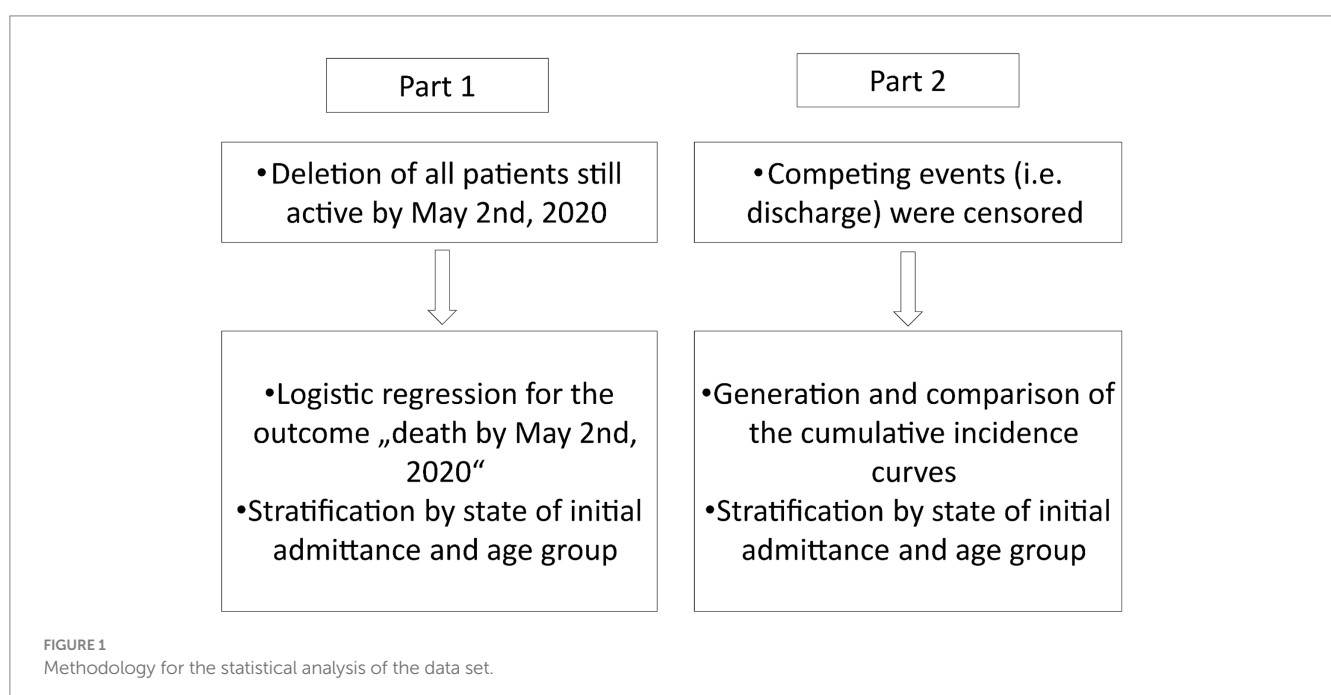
Part 1

•Deletion of all patients still active by May 2nd, 2020

•Logistic regression for the outcome „death by May 2nd, 2020“
•Stratification by state of initial admittance and age group

Part 2

•Competing events (i.e. discharge) were censored

•Generation and comparison of the cumulative incidence curves
•Stratification by state of initial admittance and age group

FIGURE 1
Methodology for the statistical analysis of the data set.